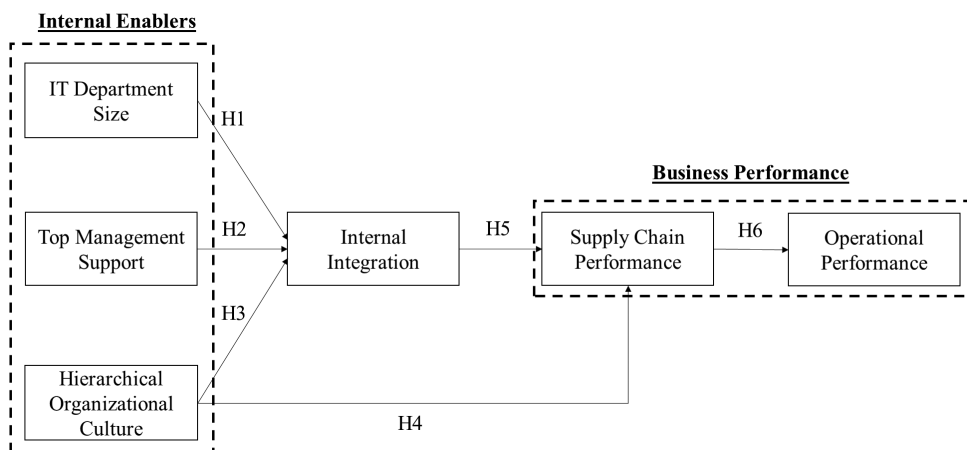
Internal Enablers

IT Department Size

Top Management Support

Hierarchical Organizational Culture

H1

H2

H3

Internal Integration

H5

Business Performance

Supply Chain Performance

H6

Operational Performance

H4